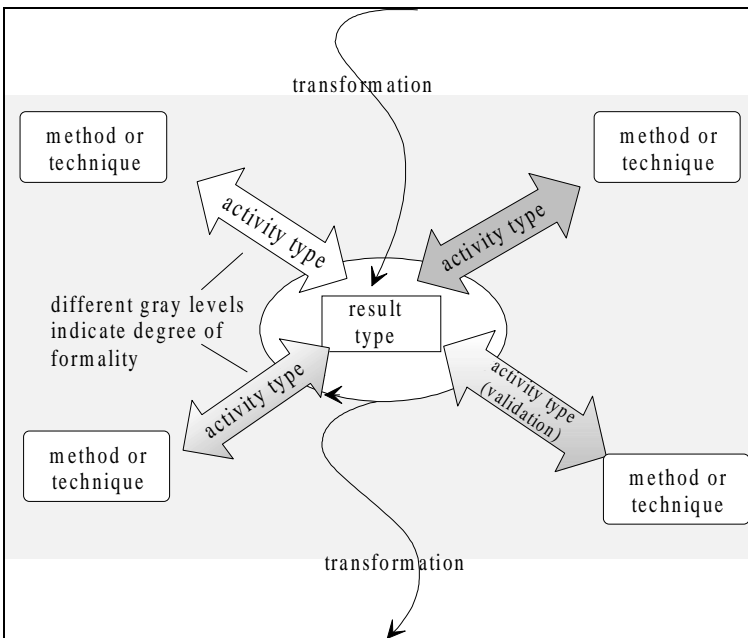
transformation

method or technique

method or technique

activity type

activity type

different gray levels indicate degree of formality

result type

activity type

activity type (validation)

method or technique

method or technique

transformation